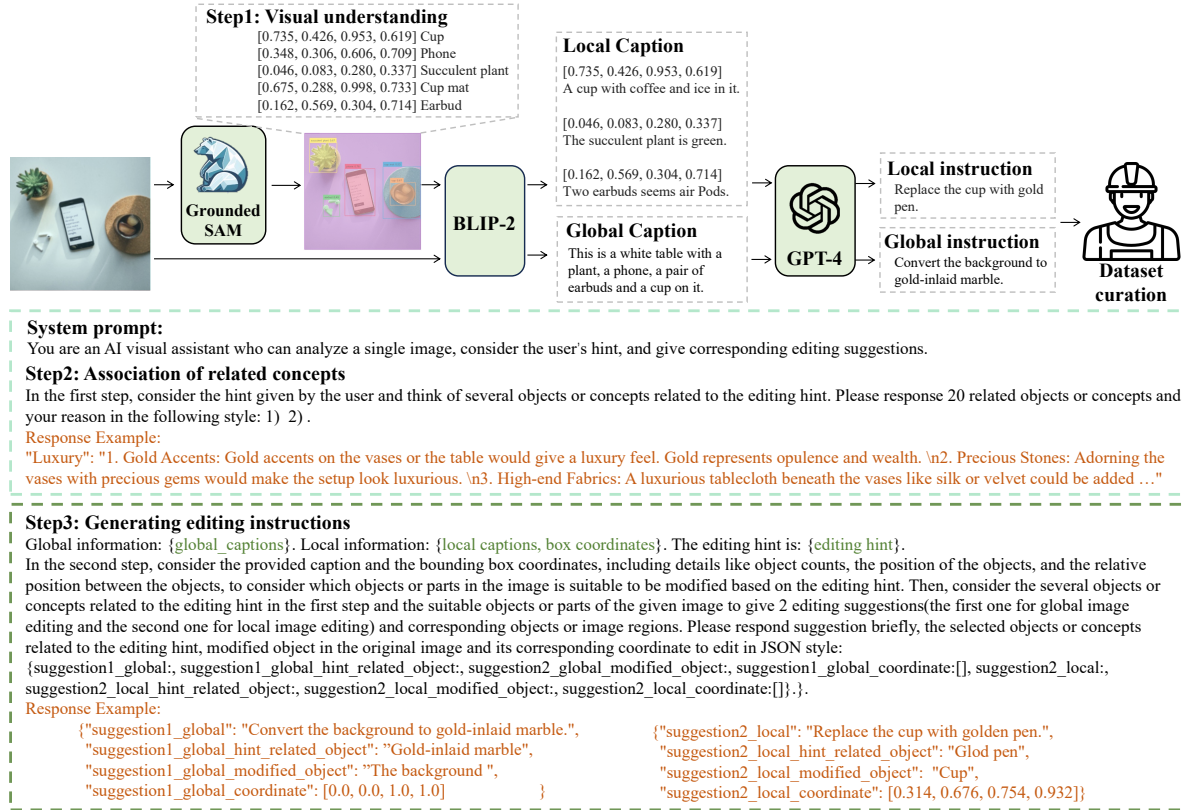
Step1: Visual understanding
[0.735, 0.426, 0.953, 0.619] Cup
[0.348, 0.306, 0.606, 0.709] Phone
[0.046, 0.083, 0.280, 0.337] Succulent plant
[0.675, 0.288, 0.998, 0.733] Cup mat
[0.162, 0.569, 0.304, 0.714] Earbud

Grounded SAM

BLIP-2

Local Caption
[0.735, 0.426, 0.953, 0.619]
A cup with coffee and ice in it.

[0.046, 0.083, 0.280, 0.337]
The succulent plant is green.

[0.162, 0.569, 0.304, 0.714]
Two earbuds seems air Pods.

Global Caption
This is a white table with a plant, a phone, a pair of earbuds and a cup on it.

GPT-4

Local instruction
Replace the cup with gold pen.

Global instruction
Convert the background to gold-inlaid marble.

Dataset curation

System prompt:
You are an AI visual assistant who can analyze a single image, consider the user's hint, and give corresponding editing suggestions.

Step2: Association of related concepts
In the first step, consider the hint given by the user and think of several objects or concepts related to the editing hint. Please response 20 related objects or concepts and your reason in the following style: 1) 2) .
Response Example:
"Luxury": "1. Gold Accents: Gold accents on the vases or the table would give a luxury feel. Gold represents opulence and wealth. \n2. Precious Stones: Adorning the vases with precious gems would make the setup look luxurious. \n3. High-end Fabrics: A luxurious tablecloth beneath the vases like silk or velvet could be added …"

Step3: Generating editing instructions
Global information: {global_captions}. Local information: {local captions, box coordinates}. The editing hint is: {editing hint}.
In the second step, consider the provided caption and the bounding box coordinates, including details like object counts, the position of the objects, and the relative position between the objects, to consider which objects or parts in the image is suitable to be modified based on the editing hint. Then, consider the several objects or concepts related to the editing hint in the first step and the suitable objects or parts of the given image to give 2 editing suggestions(the first one for global image editing and the second one for local image editing) and corresponding objects or image regions. Please respond suggestion briefly, the selected objects or concepts related to the editing hint, modified object in the original image and its corresponding coordinate to edit in JSON style:
{suggestion1_global:, suggestion1_global_hint_related_object:, suggestion1_global_modified_object:, suggestion1_global_coordinate:[], suggestion2_local:, suggestion2_local_hint_related_object:, suggestion2_local_modified_object:, suggestion2_local_coordinate:[]}.}.
Response Example:
{"suggestion1_global": "Convert the background to gold-inlaid marble.",
"suggestion1_global_hint_related_object": "Gold-inlaid marble",
"suggestion1_global_modified_object": "The background ",
"suggestion1_global_coordinate": [0.0, 0.0, 1.0, 1.0] }

{"suggestion2_local": "Replace the cup with golden pen.",
"suggestion2_local_hint_related_object": "Glod pen",
"suggestion2_local_modified_object": "Cup",
"suggestion2_local_coordinate": [0.314, 0.676, 0.754, 0.932]}